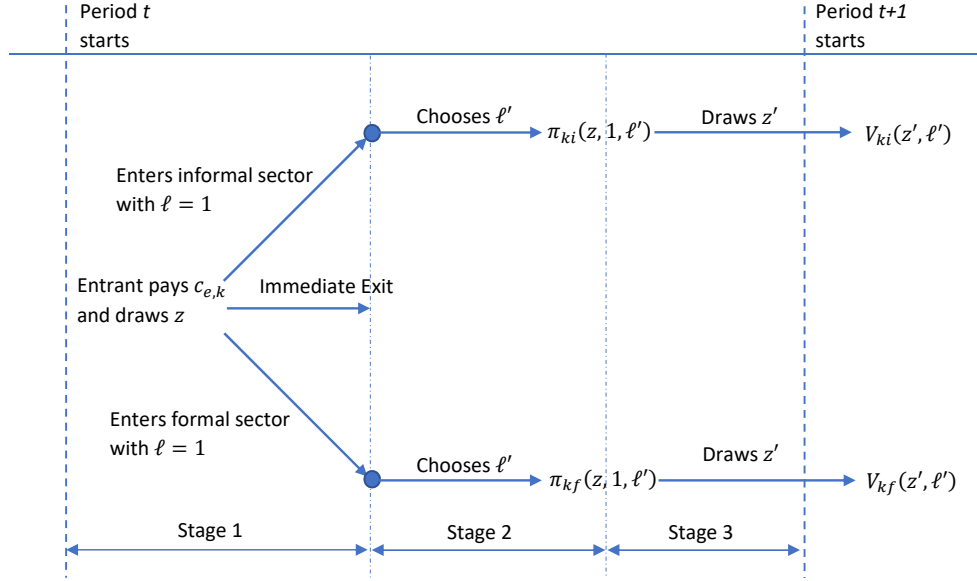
Period $t$ starts

Period $t+1$ starts

Chooses $\ell'$

$\pi_{ki}(z, 1, \ell')$

Draws $z'$

$V_{ki}(z', \ell')$

Enters informal sector with $\ell = 1$

Entrant pays $c_{e,k}$ and draws $z$

Immediate Exit

Enters formal sector with $\ell = 1$

Chooses $\ell'$

$\pi_{kf}(z, 1, \ell')$

Draws $z'$

$V_{kf}(z', \ell')$

Stage 1

Stage 2

Stage 3